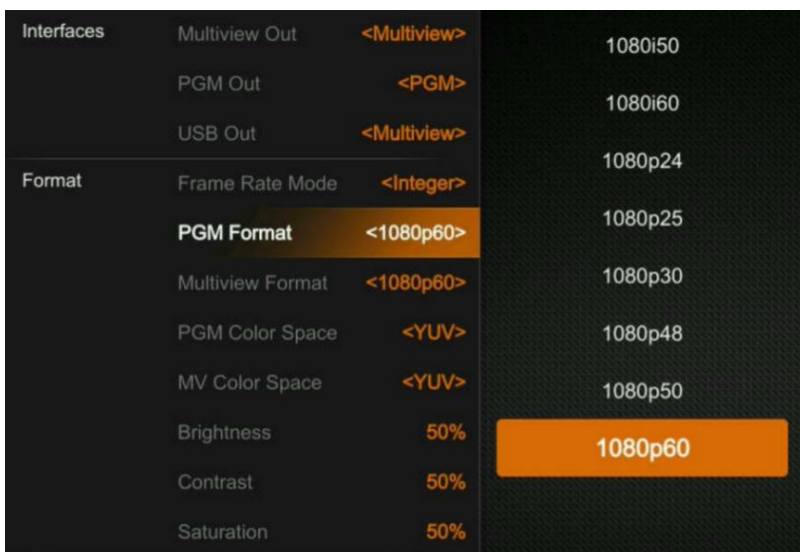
Interfaces
Multiview Out <Multiview>
PGM Out <PGM>
USB Out <Multiview>

Format
Frame Rate Mode <Integer>
PGM Format <1080p60>
Multiview Format <1080p60>
PGM Color Space <YUV>
MV Color Space <YUV>
Brightness 50%
Contrast 50%
Saturation 50%

1080i50
1080i60
1080p24
1080p25
1080p30
1080p48
1080p50
1080p60